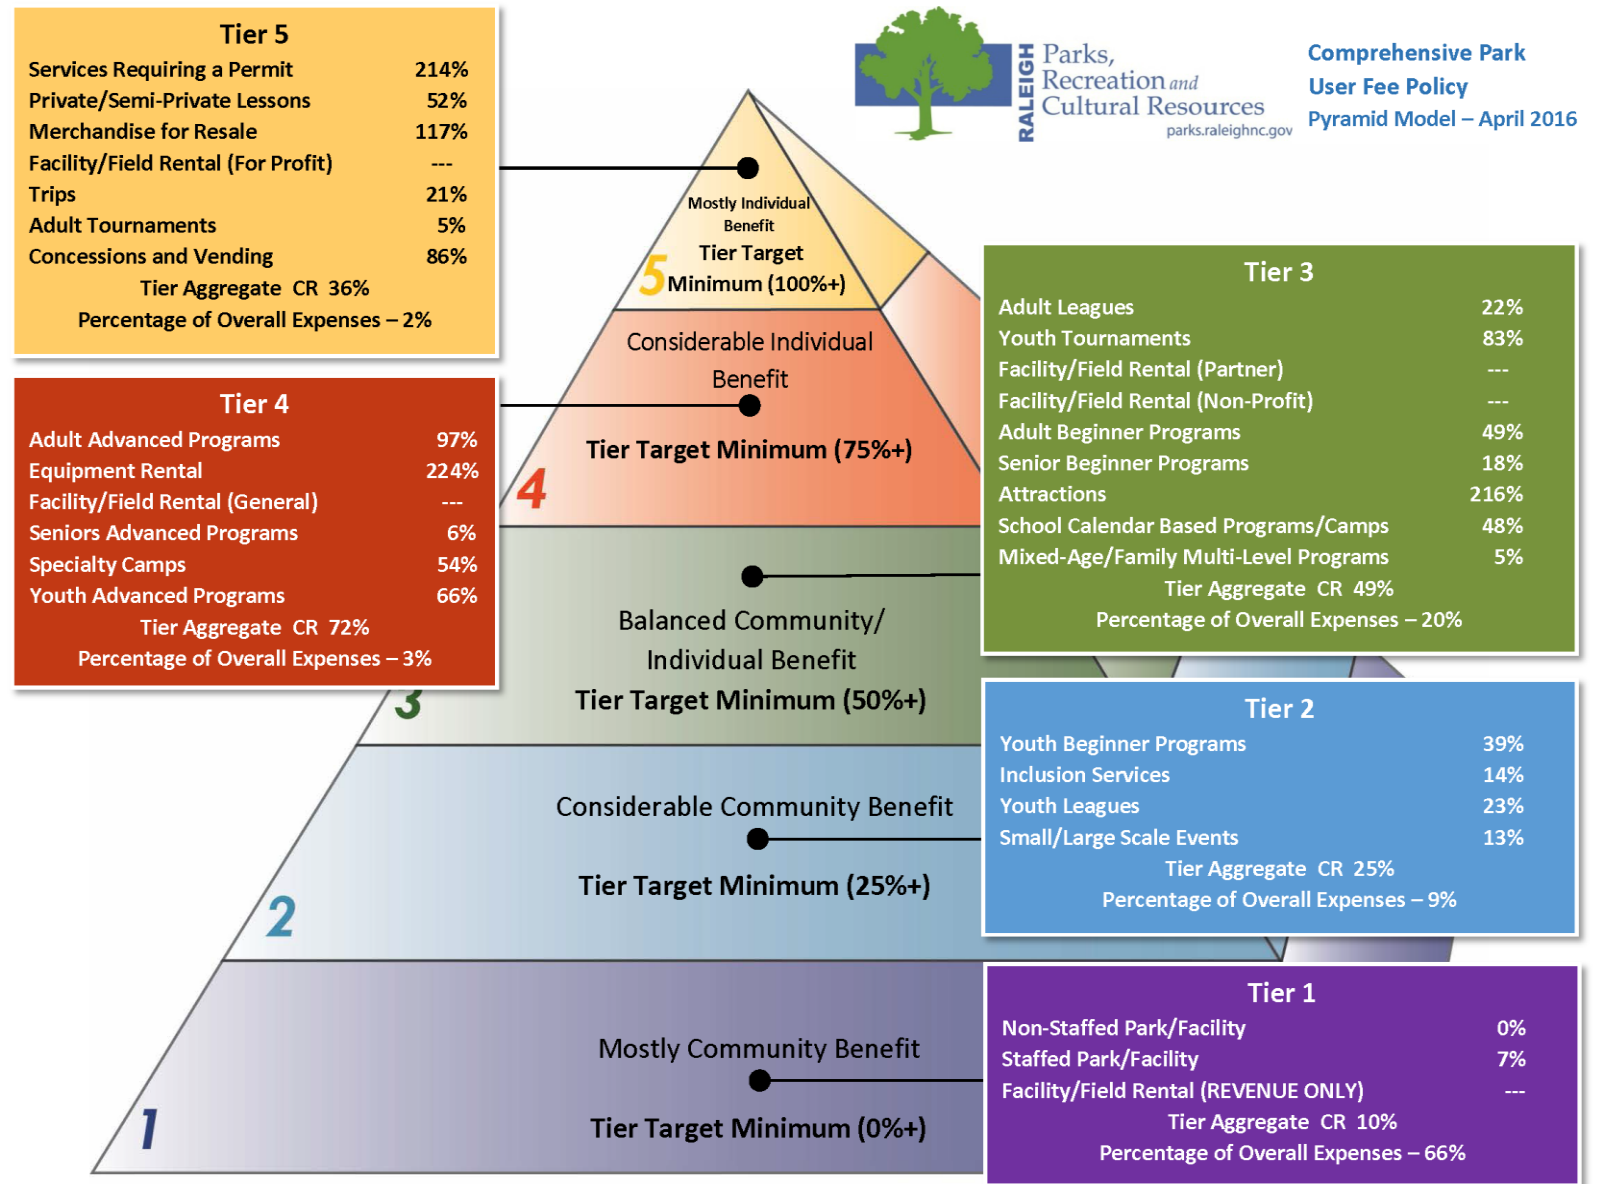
Tier 5

| | |
|---|---|
| Services Requiring a Permit | 214% |
| Private/Semi-Private Lessons | 52% |
| Merchandise for Resale | 117% |
| Facility/Field Rental (For Profit) | --- |
| Trips | 21% |
| Adult Tournaments | 5% |
| Concessions and Vending | 86% |

Tier Aggregate CR 36%
Percentage of Overall Expenses – 2%

RALEIGH Parks, Recreation and Cultural Resources
parks.raleighnc.gov

Comprehensive Park User Fee Policy
Pyramid Model – April 2016

Mostly Individual Benefit
Tier Target Minimum (100%+)
5

Considerable Individual Benefit
Tier Target Minimum (75%+)
4

Balanced Community/ Individual Benefit
Tier Target Minimum (50%+)
3

Considerable Community Benefit
Tier Target Minimum (25%+)
2

Mostly Community Benefit
Tier Target Minimum (0%+)
1

Tier 4

| | |
|---|---|
| Adult Advanced Programs | 97% |
| Equipment Rental | 224% |
| Facility/Field Rental (General) | --- |
| Seniors Advanced Programs | 6% |
| Specialty Camps | 54% |
| Youth Advanced Programs | 66% |

Tier Aggregate CR 72%
Percentage of Overall Expenses – 3%

Tier 3

| | |
|---|---|
| Adult Leagues | 22% |
| Youth Tournaments | 83% |
| Facility/Field Rental (Partner) | --- |
| Facility/Field Rental (Non-Profit) | --- |
| Adult Beginner Programs | 49% |
| Senior Beginner Programs | 18% |
| Attractions | 216% |
| School Calendar Based Programs/Camps | 48% |
| Mixed-Age/Family Multi-Level Programs | 5% |

Tier Aggregate CR 49%
Percentage of Overall Expenses – 20%

Tier 2

| | |
|---|---|
| Youth Beginner Programs | 39% |
| Inclusion Services | 14% |
| Youth Leagues | 23% |
| Small/Large Scale Events | 13% |

Tier Aggregate CR 25%
Percentage of Overall Expenses – 9%

Tier 1

| | |
|---|---|
| Non-Staffed Park/Facility | 0% |
| Staffed Park/Facility | 7% |
| Facility/Field Rental (REVENUE ONLY) | --- |

Tier Aggregate CR 10%
Percentage of Overall Expenses – 66%